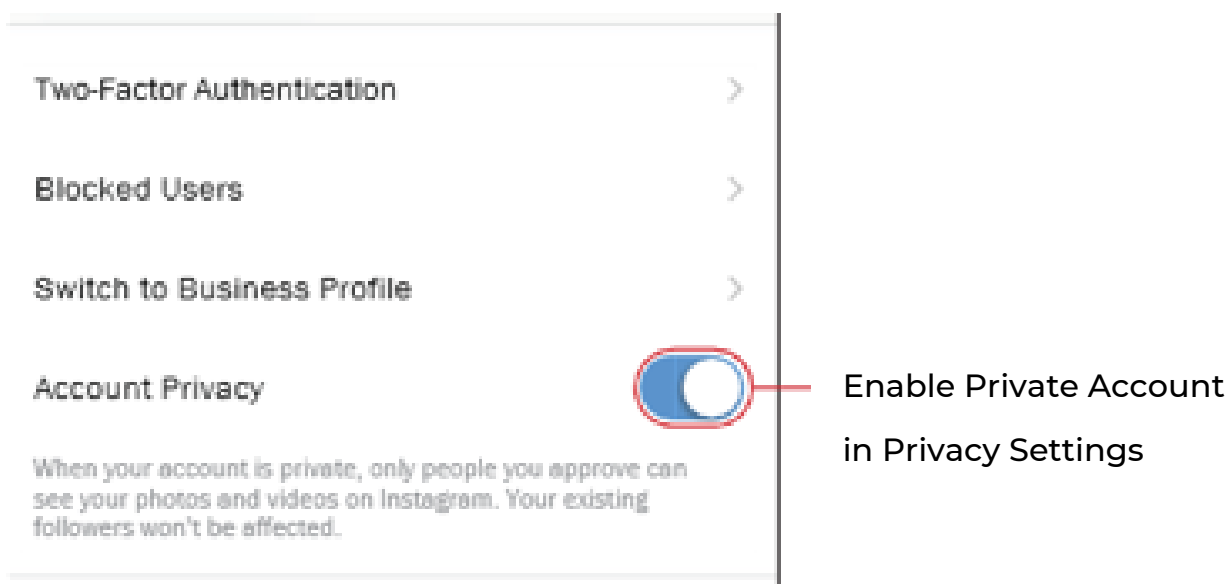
Two-Factor Authentication

Blocked Users

Switch to Business Profile

Account Privacy

When your account is private, only people you approve can see your photos and videos on Instagram. Your existing followers won't be affected.

Enable Private Account in Privacy Settings